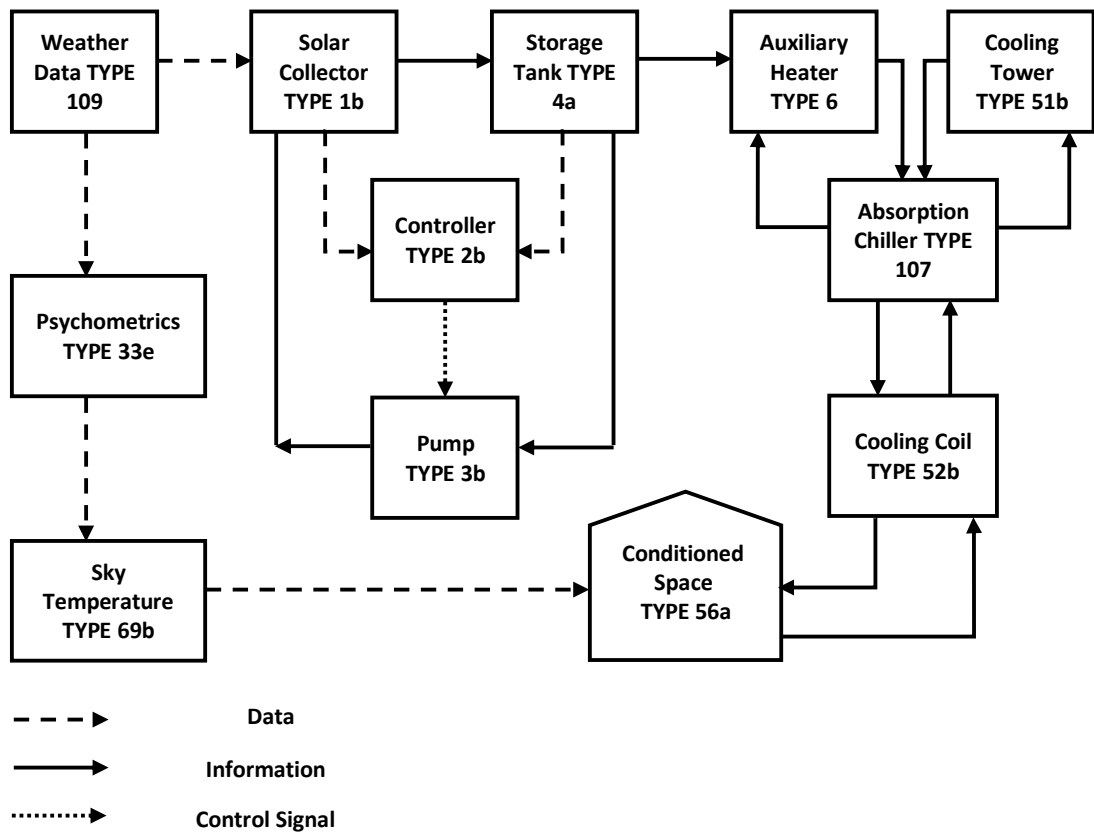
Weather Data TYPE 109

Solar Collector TYPE 1b

Storage Tank TYPE 4a

Auxiliary Heater TYPE 6

Cooling Tower TYPE 51b

Controller TYPE 2b

Absorption Chiller TYPE 107

Psychometrics TYPE 33e

Pump TYPE 3b

Cooling Coil TYPE 52b

Sky Temperature TYPE 69b

Conditioned Space TYPE 56a

Data

Information

Control Signal